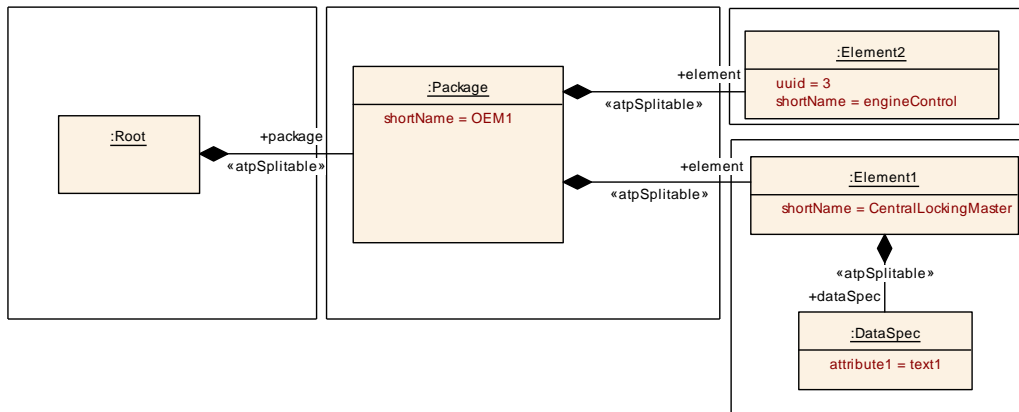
:Root

+package
«atpSplitable»

:Package
shortName = OEM1

+element
«atpSplitable»

:Element2
uuid = 3
shortName = engineControl

+element
«atpSplitable»

:Element1
shortName = CentralLockingMaster

«atpSplitable»
+dataSpec

:DataSpec
attribute1 = text1